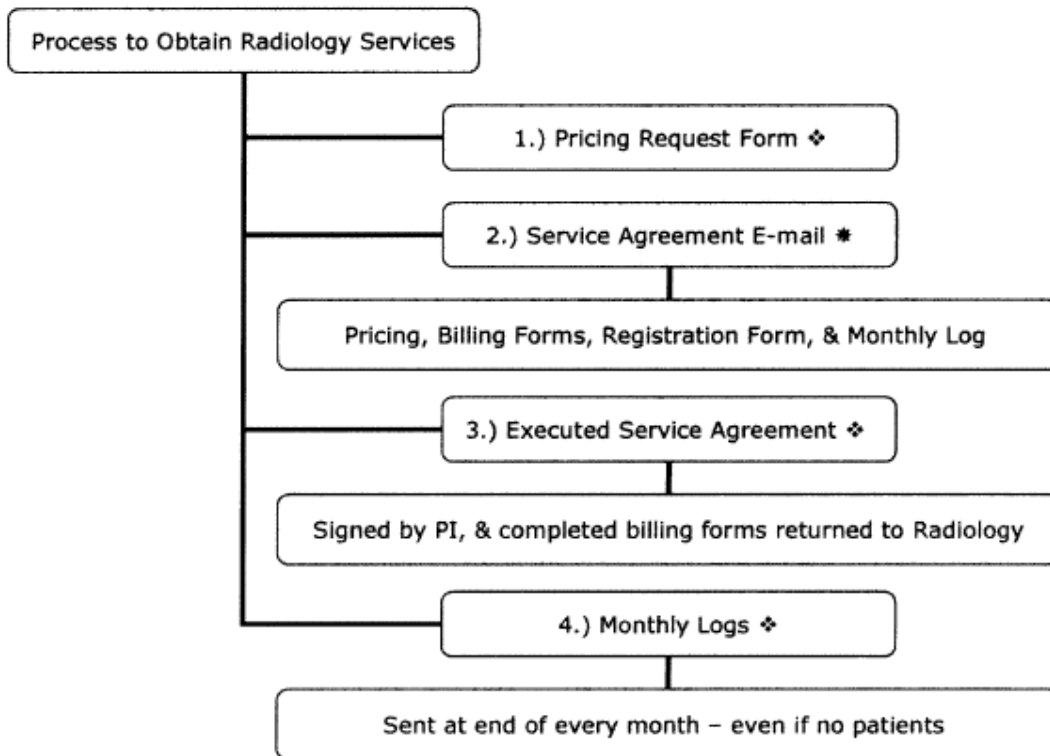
Process to Obtain Radiology Services

1.) Pricing Request Form ❖

2.) Service Agreement E-mail ✸

Pricing, Billing Forms, Registration Form, & Monthly Log

3.) Executed Service Agreement ❖

Signed by PI, & completed billing forms returned to Radiology

4.) Monthly Logs ❖

Sent at end of every month – even if no patients